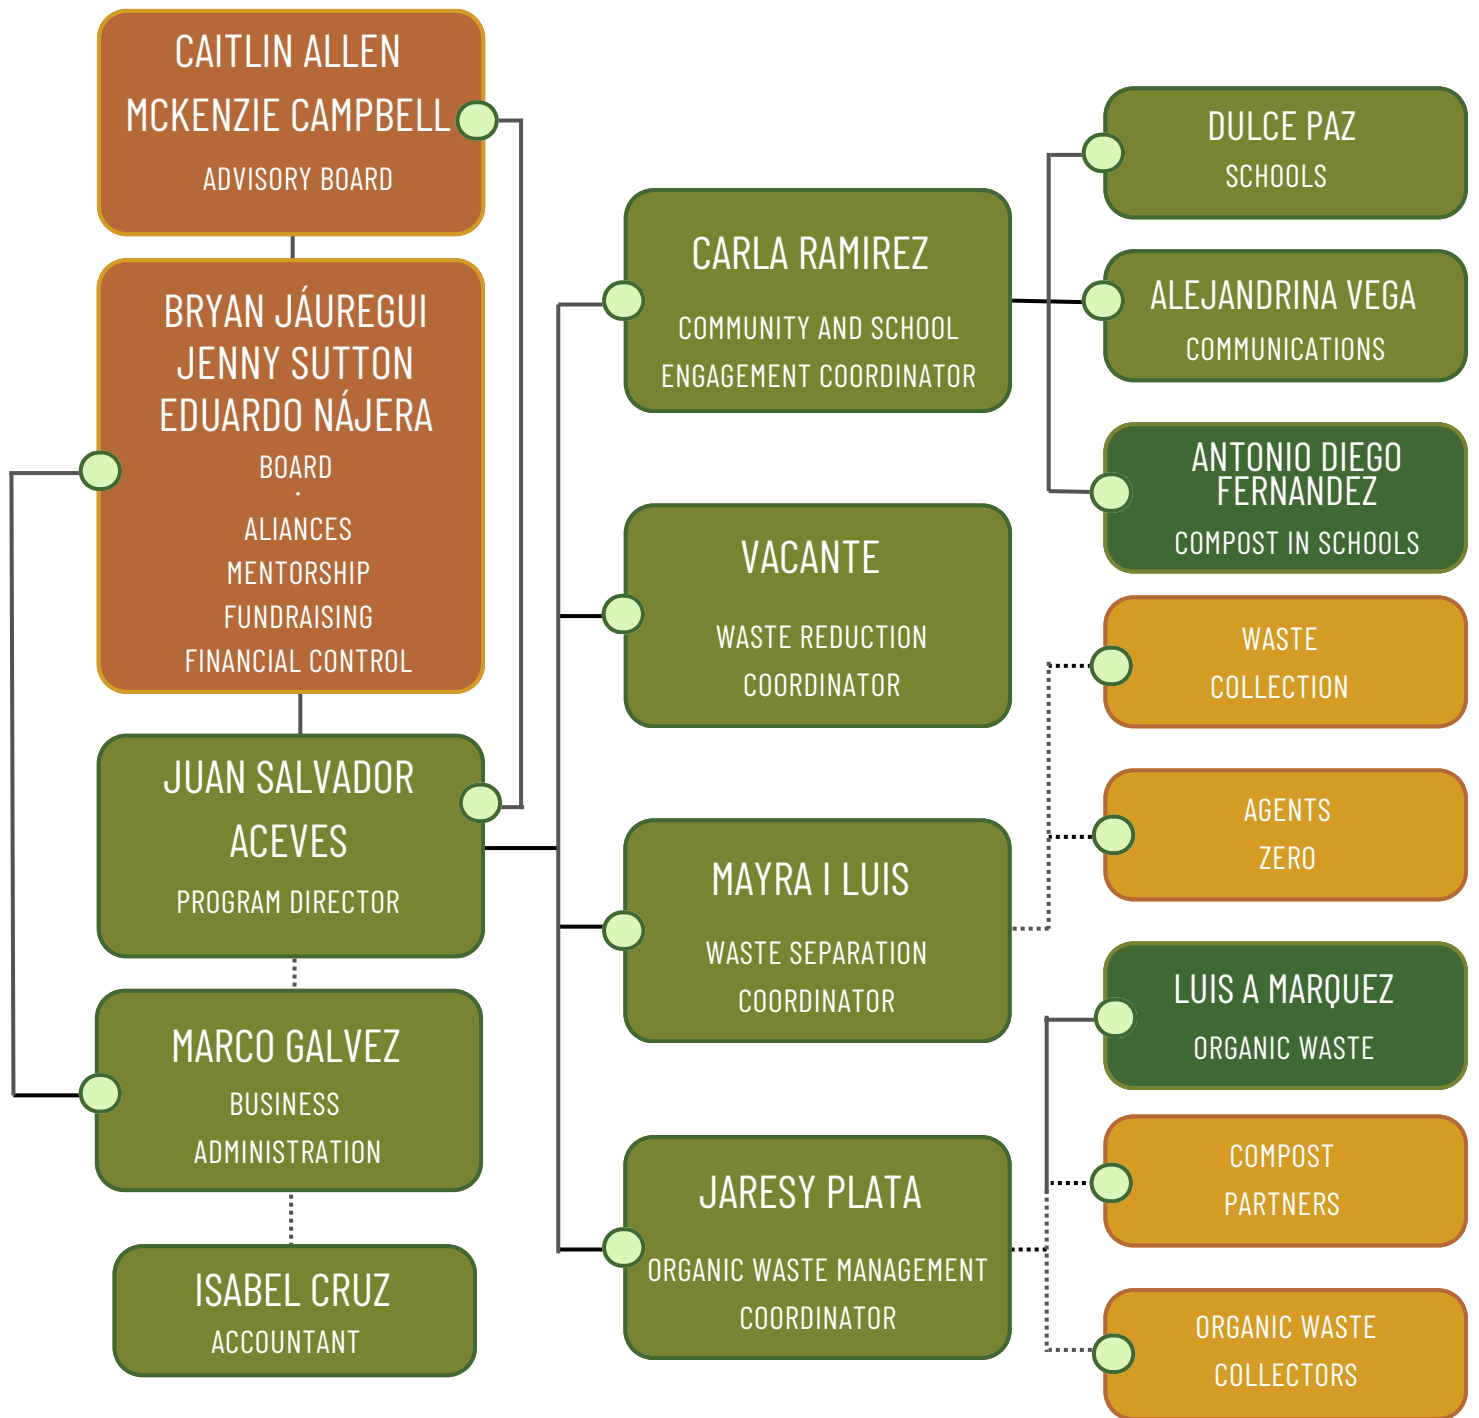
CAITLIN ALLEN
MCKENZIE CAMPBELL
ADVISORY BOARD

BRYAN JÁUREGUI
JENNY SUTTON
EDUARDO NÁJERA
BOARD
·
ALIANCES
MENTORSHIP
FUNDRAISING
FINANCIAL CONTROL

JUAN SALVADOR ACEVES
PROGRAM DIRECTOR

MARCO GALVEZ
BUSINESS ADMINISTRATION

ISABEL CRUZ
ACCOUNTANT

CARLA RAMIREZ
COMMUNITY AND SCHOOL ENGAGEMENT COORDINATOR

VACANTE
WASTE REDUCTION COORDINATOR

MAYRA I LUIS
WASTE SEPARATION COORDINATOR

JARESY PLATA
ORGANIC WASTE MANAGEMENT COORDINATOR

DULCE PAZ
SCHOOLS

ALEJANDRINA VEGA
COMMUNICATIONS

ANTONIO DIEGO FERNANDEZ
COMPOST IN SCHOOLS

WASTE COLLECTION

AGENTS ZERO

LUIS A MARQUEZ
ORGANIC WASTE

COMPOST PARTNERS

ORGANIC WASTE COLLECTORS